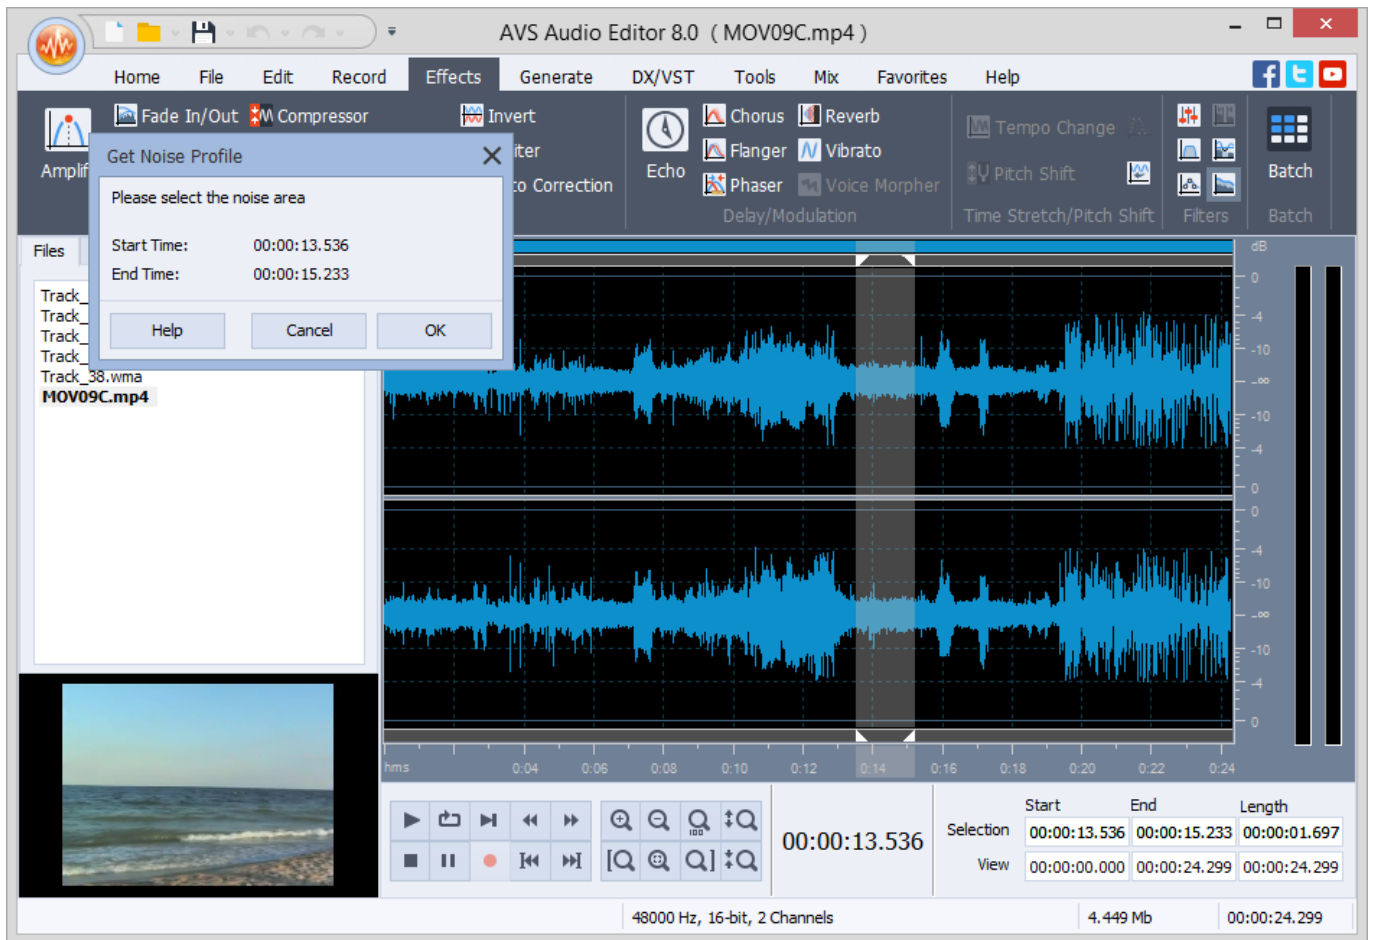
AVS Audio Editor 8.0 ( MOV09C.mp4 )

Home File Edit Record Effects Generate DX/VST Tools Mix Favorites Help

Amplif Fade In/Out Compressor Invert iter o Correction Echo Chorus Reverb Flanger Vibrato Phaser Voice Morpher Delay/Modulation Tempo Change Pitch Shift Time Stretch/Pitch Shift Filters Batch Batch

Get Noise Profile

Please select the noise area

Start Time: 00:00:13.536
End Time: 00:00:15.233

Help Cancel OK

Files

Track_
Track_
Track_
Track_
Track_38.wma
MOV09C.mp4

dB 0 -4 -10 -∞ -10 -4 0 0 -4 -10 -∞ -10 -4 0

hms 0:04 0:06 0:08 0:10 0:12 0:14 0:16 0:18 0:20 0:22 0:24

00:00:13.536

| | Start | End | Length |
|---|---|---|---|
| Selection | 00:00:13.536 | 00:00:15.233 | 00:00:01.697 |
| View | 00:00:00.000 | 00:00:24.299 | 00:00:24.299 |

48000 Hz, 16-bit, 2 Channels 4.449 Mb 00:00:24.299